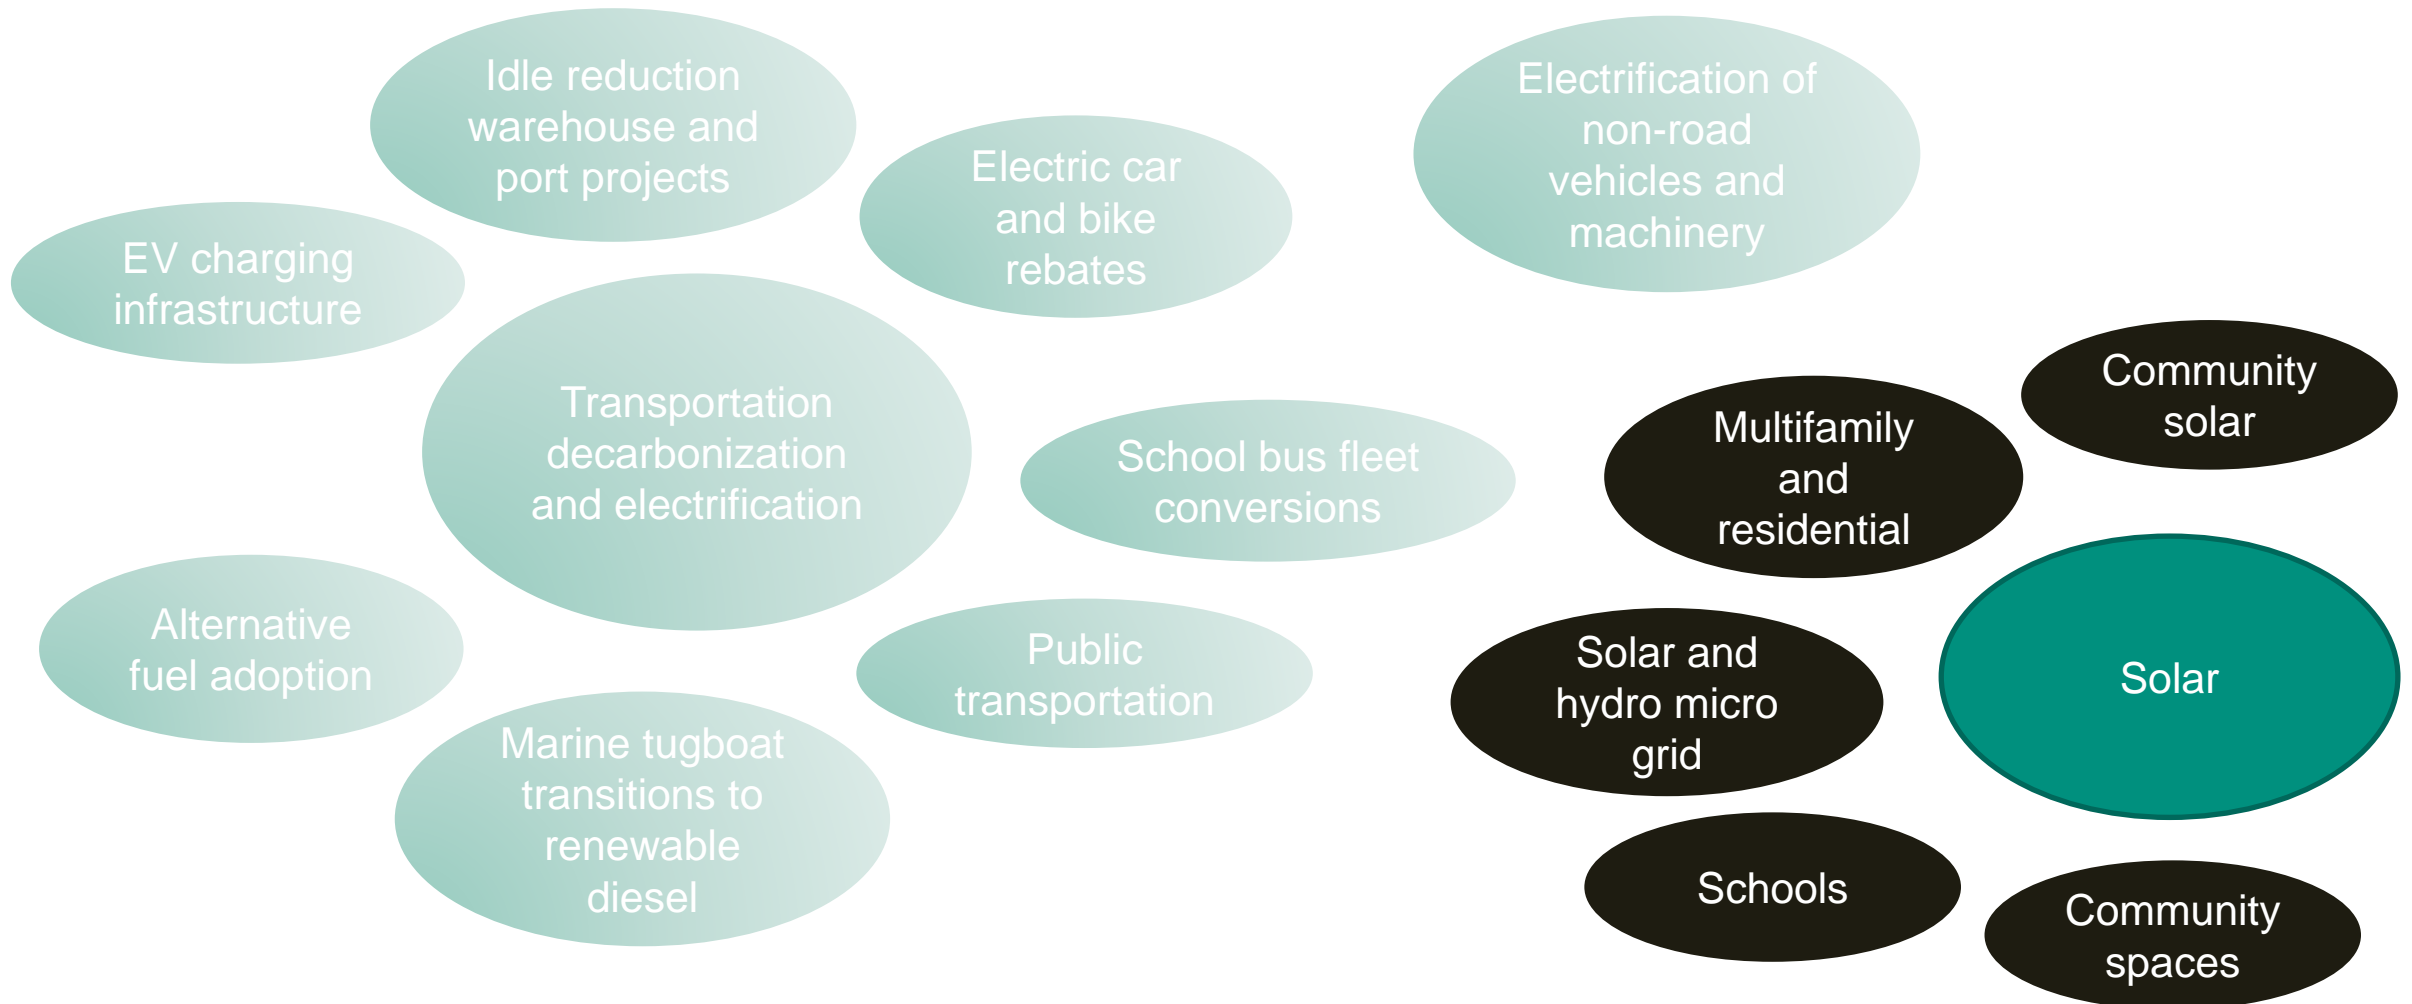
Idle reduction warehouse and port projects

Electric car and bike rebates

Electrification of non-road vehicles and machinery

EV charging infrastructure

Transportation decarbonization and electrification

School bus fleet conversions

Alternative fuel adoption

Public transportation

Marine tugboat transitions to renewable diesel

Community solar

Multifamily and residential

Solar

Solar and hydro micro grid

Schools

Community spaces